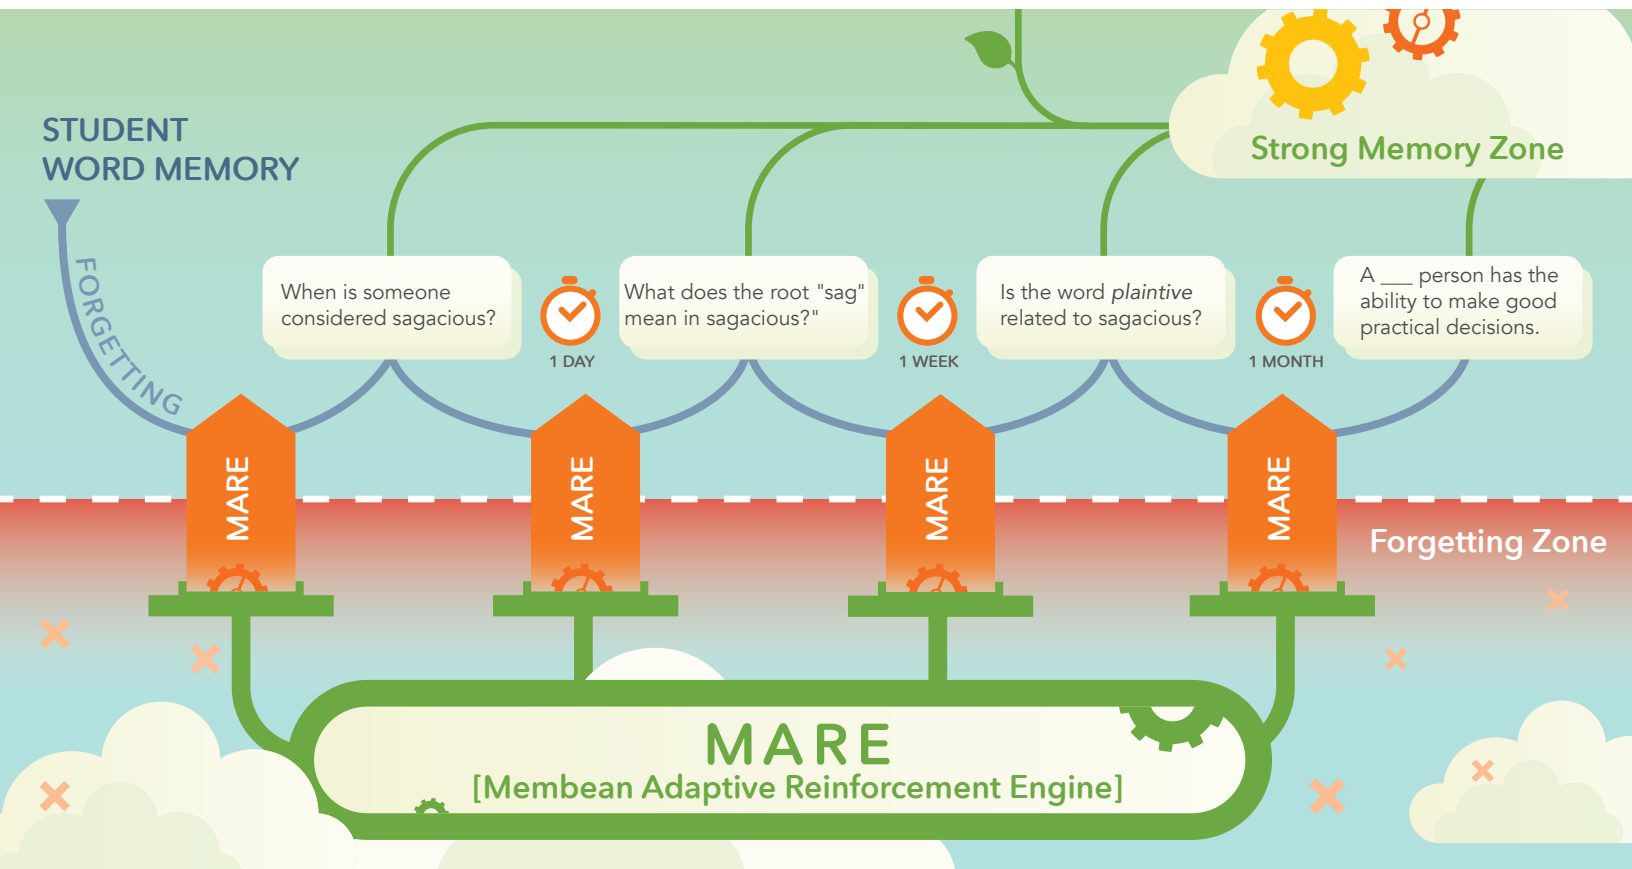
STUDENT WORD MEMORY

FORGETTING

Strong Memory Zone

When is someone considered sagacious?

1 DAY

What does the root "sag" mean in sagacious?"

1 WEEK

Is the word *plaintive* related to sagacious?

1 MONTH

A ___ person has the ability to make good practical decisions.

MARE

MARE

MARE

MARE

Forgetting Zone

MARE
[Membean Adaptive Reinforcement Engine]